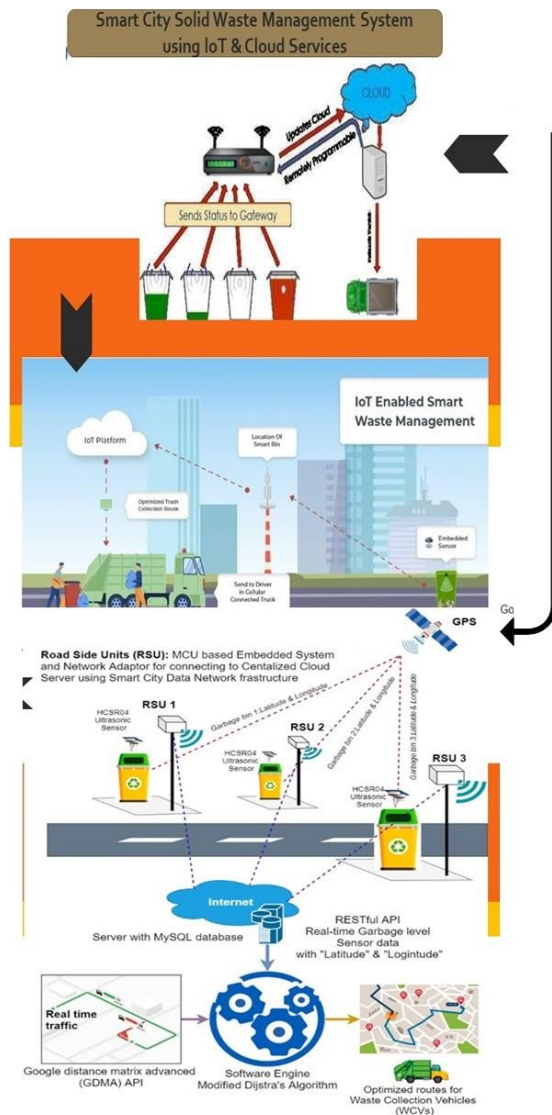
Smart City Solid Waste Management System using IoT & Cloud Services

CLOUD

Updates Cloud

Remotely Programmable

Sends Status to Gateway

IoT Enabled Smart Waste Management

IoT Platform

Location Of Smart Bin

Optimized Trash Collection Route

Embedded Sensor

Send to Driver in Cellular Connected Truck

GPS

Go

Road Side Units (RSU): MCU based Embedded System and Network Adaptor for connecting to Centalized Cloud Server using Smart City Data Network frastructure

RSU 1

HCSR04 Ultrasonic Sensor

Garbage bin 1 Latitude & Longitude

RSU 2

HCSR04 Ultrasonic Sensor

Garbage bin 2 Latitude & Longitude

Garbage bin 3 Latitude & Longitude

RSU 3

HCSR04 Ultrasonic Sensor

Internet

Server with MySQL database

RESTful API Real-time Garbage level Sensor data with "Latitude" & "Logintude"

Real time traffic

Google distance matrix advanced (GDMA) API

Software Engine Modified Dijstra's Algorithm

Optimized routes for Waste Collection Vehicles (WCVs)